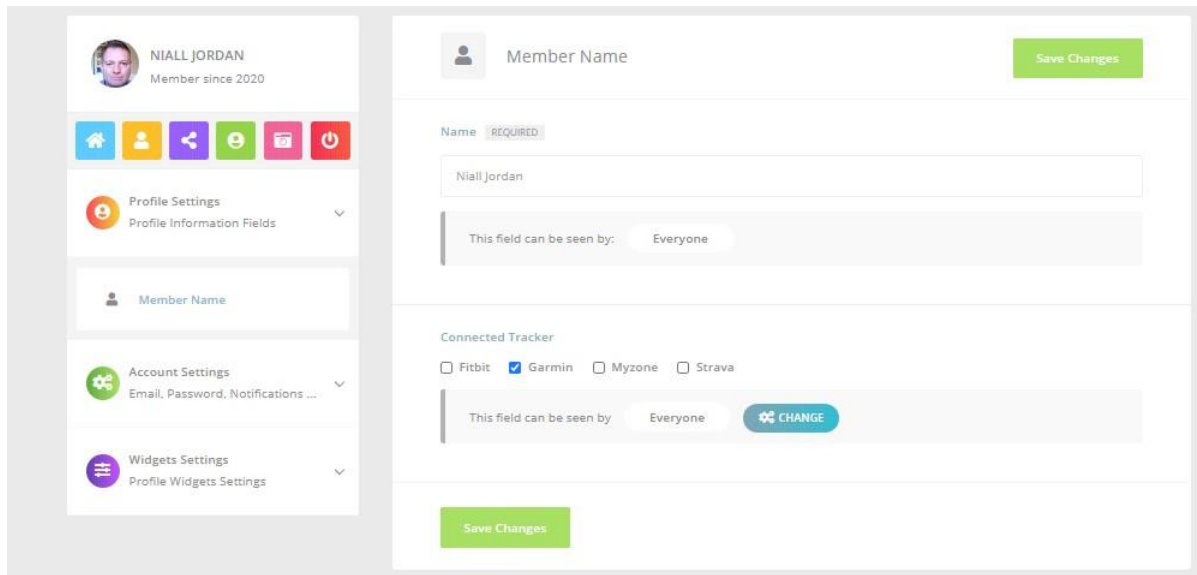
NIALL JORDAN
Member since 2020

Profile Settings
Profile Information Fields

Member Name

Account Settings
Email, Password, Notifications ...

Widgets Settings
Profile Widgets Settings

Member Name

Save Changes

Name REQUIRED

Niall Jordan

This field can be seen by: Everyone

Connected Tracker

Fitbit Garmin Myzone Strava

This field can be seen by Everyone CHANGE

Save Changes